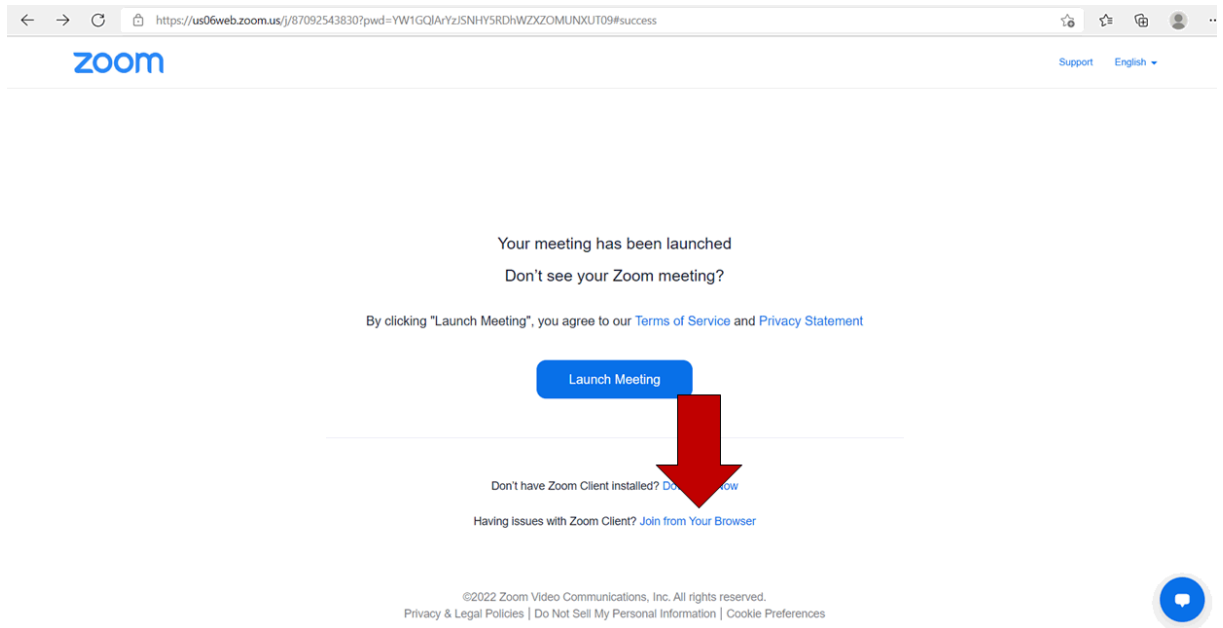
https://us06web.zoom.us/j/87092543830?pwd=YW1GQlArYzJSNHY5RDhWZXZOMUNXUT09#success

zoom

Support English

Your meeting has been launched

Don't see your Zoom meeting?

By clicking "Launch Meeting", you agree to our Terms of Service and Privacy Statement

Launch Meeting

Don't have Zoom Client installed? Do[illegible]ow

Having issues with Zoom Client? Join from Your Browser

©2022 Zoom Video Communications, Inc. All rights reserved.
Privacy & Legal Policies | Do Not Sell My Personal Information | Cookie Preferences